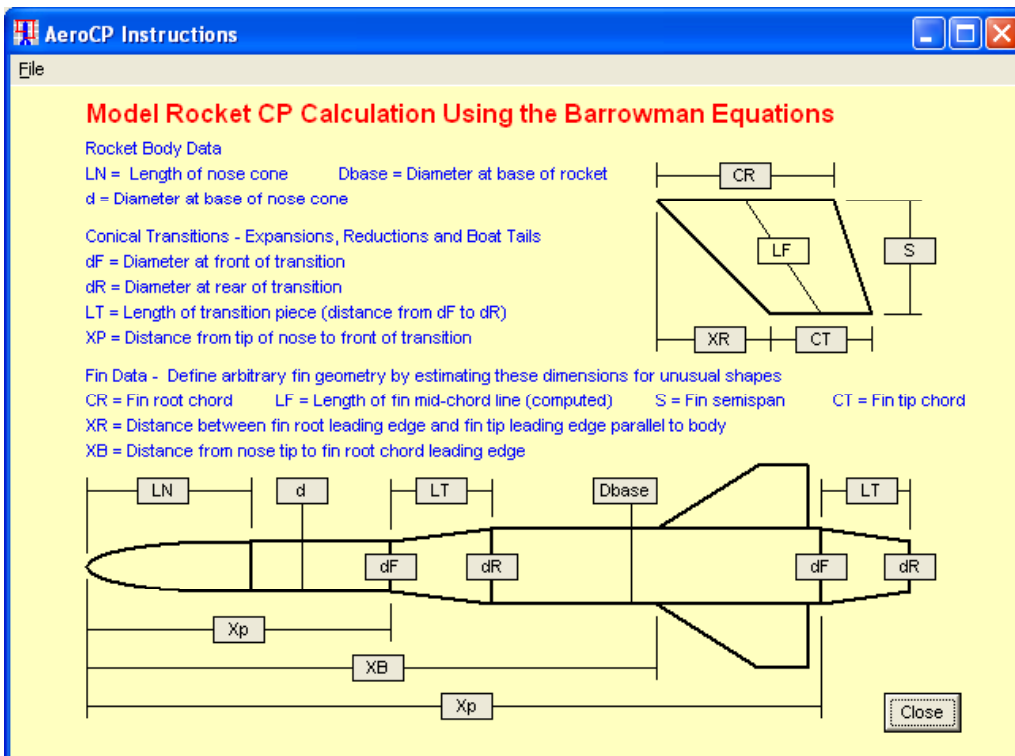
AeroCP Instructions

File

Model Rocket CP Calculation Using the Barrowman Equations

Rocket Body Data
LN = Length of nose cone
Dbase = Diameter at base of rocket
d = Diameter at base of nose cone

Conical Transitions - Expansions, Reductions and Boat Tails
dF = Diameter at front of transition
dR = Diameter at rear of transition
LT = Length of transition piece (distance from dF to dR)
XP = Distance from tip of nose to front of transition

CR
LF
S
XR
CT

Fin Data - Define arbitrary fin geometry by estimating these dimensions for unusual shapes
CR = Fin root chord
LF = Length of fin mid-chord line (computed)
S = Fin semispan
CT = Fin tip chord
XR = Distance between fin root leading edge and fin tip leading edge parallel to body
XB = Distance from nose tip to fin root chord leading edge

LN
d
LT
Dbase
LT
dF
dR
dF
dR
Xp
XB
Xp

Close